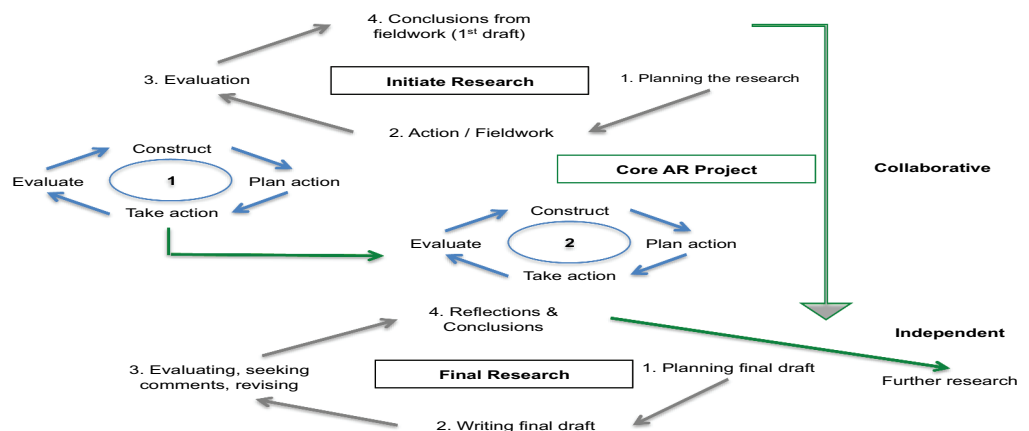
4. Conclusions from fieldwork (1$^{st}$ draft)

3. Evaluation

Initiate Research

1. Planning the research

2. Action / Fieldwork

Construct

Evaluate

1

Plan action

Take action

Core AR Project

Collaborative

Construct

Evaluate

2

Plan action

Take action

4. Reflections & Conclusions

Independent

3. Evaluating, seeking comments, revising

Final Research

1. Planning final draft

Further research

2. Writing final draft